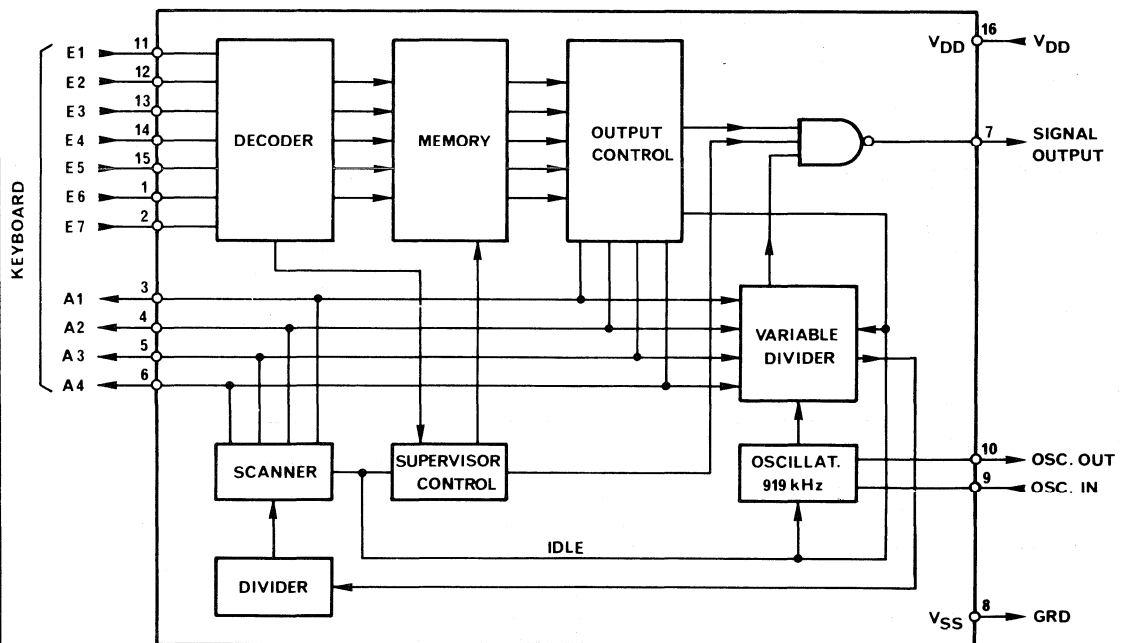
KEYBOARD

E1 11
E2 12
E3 13
E4 14
E5 15
E6 1
E7 2

A1 3
A2 4
A3 5
A4 6

DECODER

MEMORY

OUTPUT CONTROL

$V_{DD}$ 16 $V_{DD}$

7 SIGNAL OUTPUT

VARIABLE DIVIDER

SCANNER

SUPERVISOR CONTROL

OSCILLAT. 919 kHz

10 OSC. OUT

9 OSC. IN

IDLE

DIVIDER

$V_{SS}$ 8 GRD